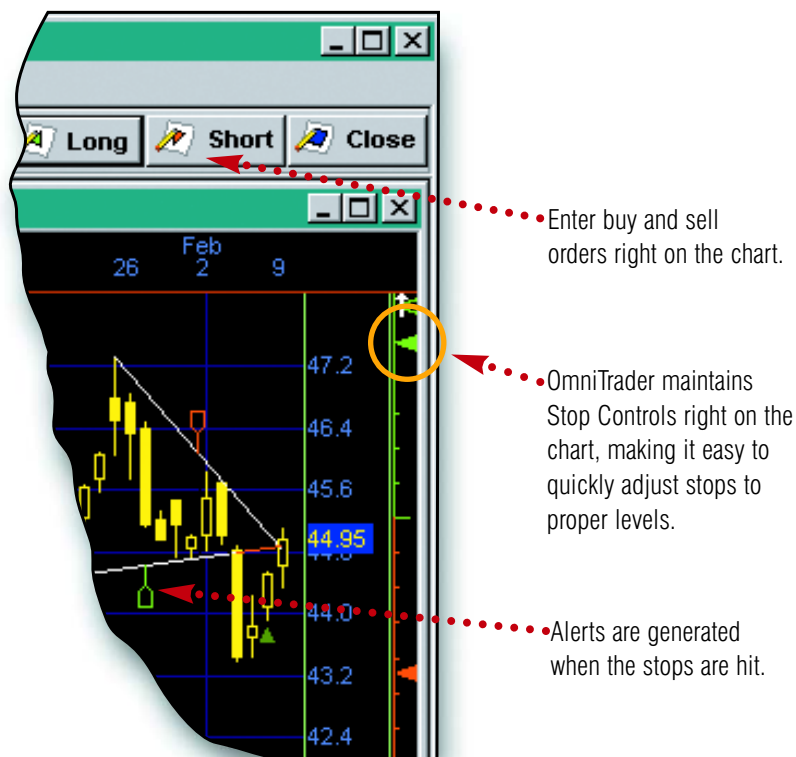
Long
Short
Close

Feb
26
2
9

47.2
46.4
45.6
44.95
44.0
43.2
42.4

Enter buy and sell orders right on the chart.

OmniTrader maintains Stop Controls right on the chart, making it easy to quickly adjust stops to proper levels.

Alerts are generated when the stops are hit.